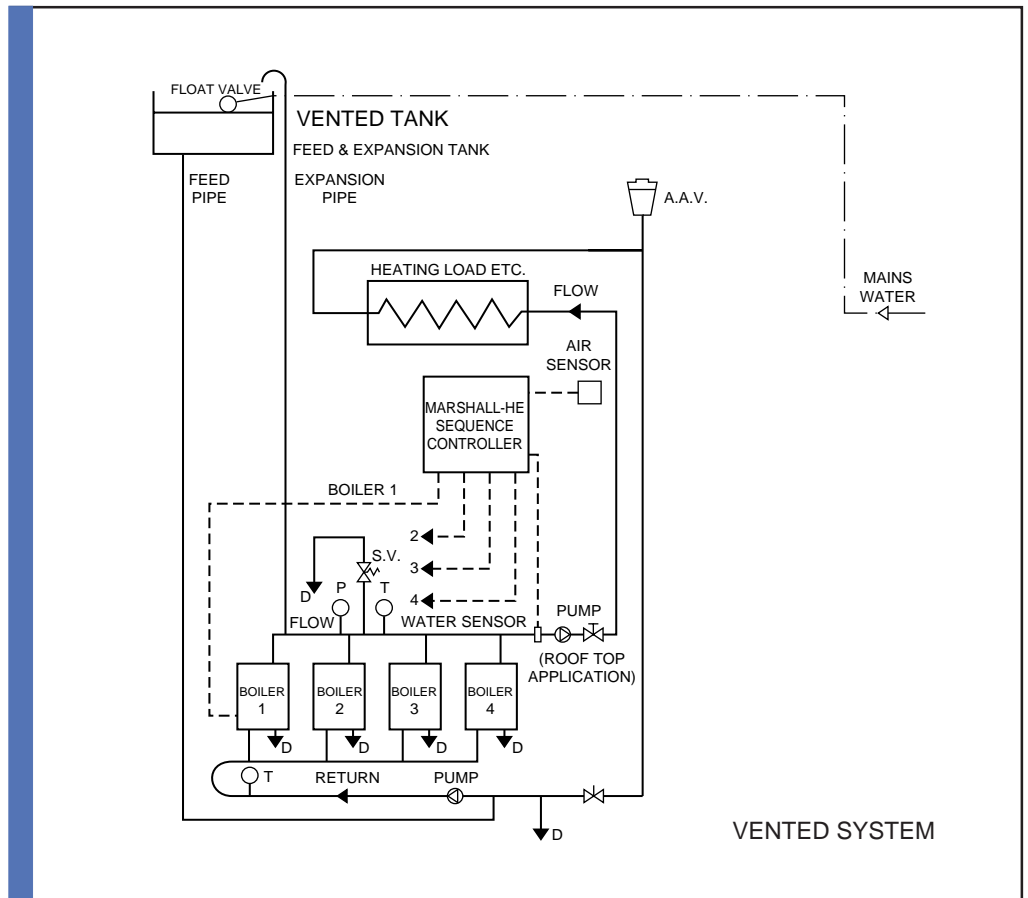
FLOAT VALVE
VENTED TANK
FEED & EXPANSION TANK
FEED PIPE
EXPANSION PIPE
A.A.V.
HEATING LOAD ETC.
FLOW
MAINS WATER
AIR SENSOR
MARSHALL-HE SEQUENCE CONTROLLER
BOILER 1
2
3
4
S.V.
D
P
T
FLOW
WATER SENSOR
PUMP
(ROOF TOP APPLICATION)
BOILER 1
BOILER 2
BOILER 3
BOILER 4
D
D
D
D
T
RETURN
PUMP
D
VENTED SYSTEM